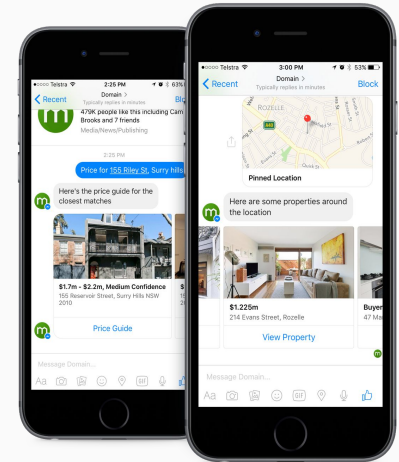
••••○ Telstra
2:25 PM
63%
Recent
Domain >
Typically replies in minutes
Blo
479K people like this including Cam Brooks and 7 friends
Media/News/Publishing

2:25 PM
Price for 155 Riley St, Surry hills

Here's the price guide for the closest matches

$1.7m - $2.2m, Medium Confidence
155 Reservoir Street, Surry Hills NSW 2010
$

Price Guide

Message Domain...
Aa
GIF

••••○ Telstra
3:00 PM
53%
Recent
Domain >
Typically replies in minutes
Block
ROZELLE
Pinned Location

Here are some properties around the location

$1.225m
214 Evans Street, Rozelle
Buyer
47 Ma

View Property

Message Domain...
Aa
GIF